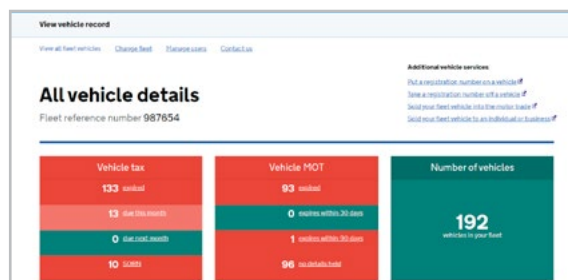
View vehicle record

View all fleet vehicles Change fleet Manage users Contact us

Additional vehicle services

Put a registration number on a vehicle

Take a registration number off a vehicle

Sold your fleet vehicle into the motor trade

Sold your fleet vehicle to an individual or business

All vehicle details

Fleet reference number 987654

Vehicle tax

133 untaxed

13 due this month

0 due next month

10 SORN

Vehicle MOT

93 expired

0 expires within 30 days

1 expires within 90 days

96 no details held

Number of vehicles

192

vehicles in your fleet